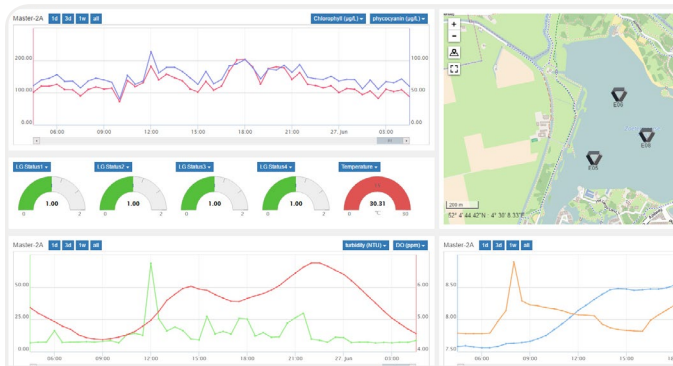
Master-2A 1d 3d 1w all

Chlorophyll (µg/L) ▾ phycocyanin (µg/L) ▾

200.00
100.00
0.00

100.00
50.00
0.00

06:00 09:00 12:00 15:00 18:00 21:00 27. Jun 03:00

I.G.Status1 ▾
0 1.00 2

I.G.Status2 ▾
0 1.00 2

I.G.Status3 ▾
0 1.00 2

I.G.Status4 ▾
0 1.00 2

Temperature ▾
0 30.31 °C 60

+
−

E09
E08
E05

200 m
52° 4' 44.42"N 4° 30' 8.33"E

Master-2A 1d 3d 1w all

turbidity (NTU) ▾ DO (ppm) ▾

50.00
25.00
0.00

6.00
5.00
4.00

06:00 09:00 12:00 15:00 18:00 21:00 27. Jun 03:00

Master-2A 1d 3d 1w all

8.50
8.00
7.50

06:00 09:00 12:00 15:00 18:00